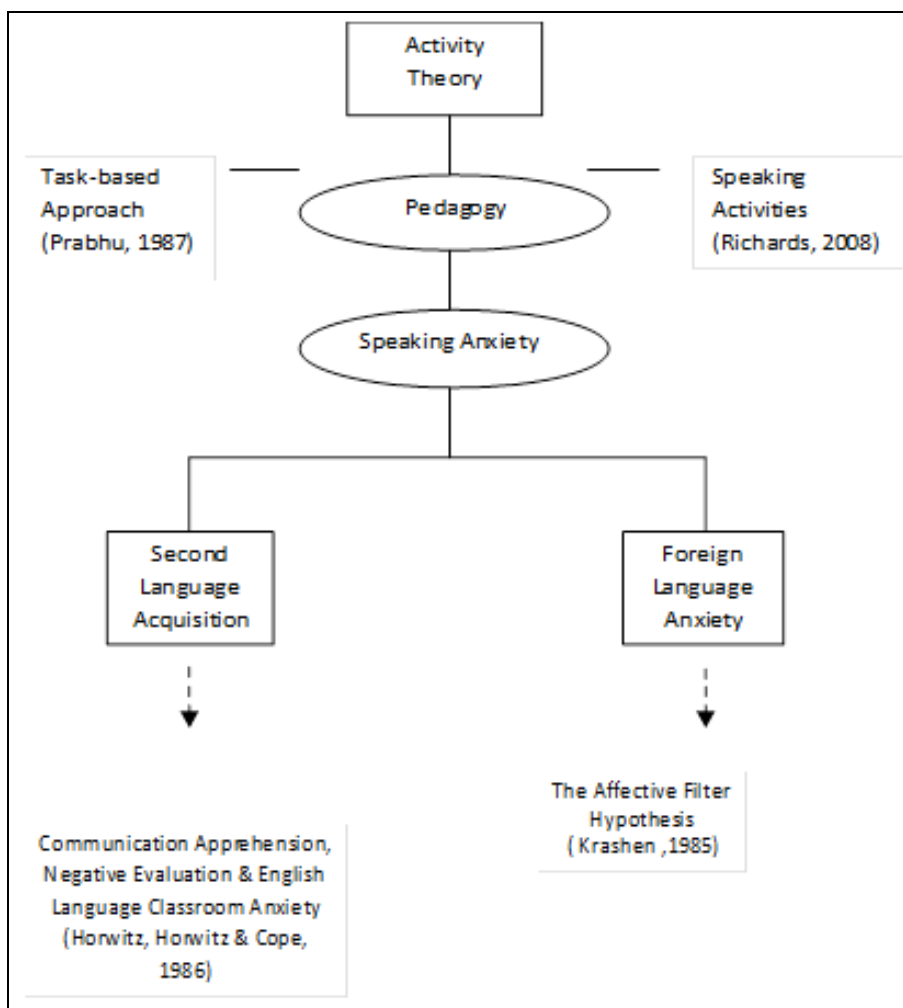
Activity Theory

Task-based Approach (Prabhu, 1987)

Pedagogy

Speaking Activities (Richards, 2008)

Speaking Anxiety

Second Language Acquisition

Foreign Language Anxiety

The Affective Filter Hypothesis ( Krashen ,1985)

Communication Apprehension, Negative Evaluation & English Language Classroom Anxiety (Horwitz, Horwitz & Cope, 1986)